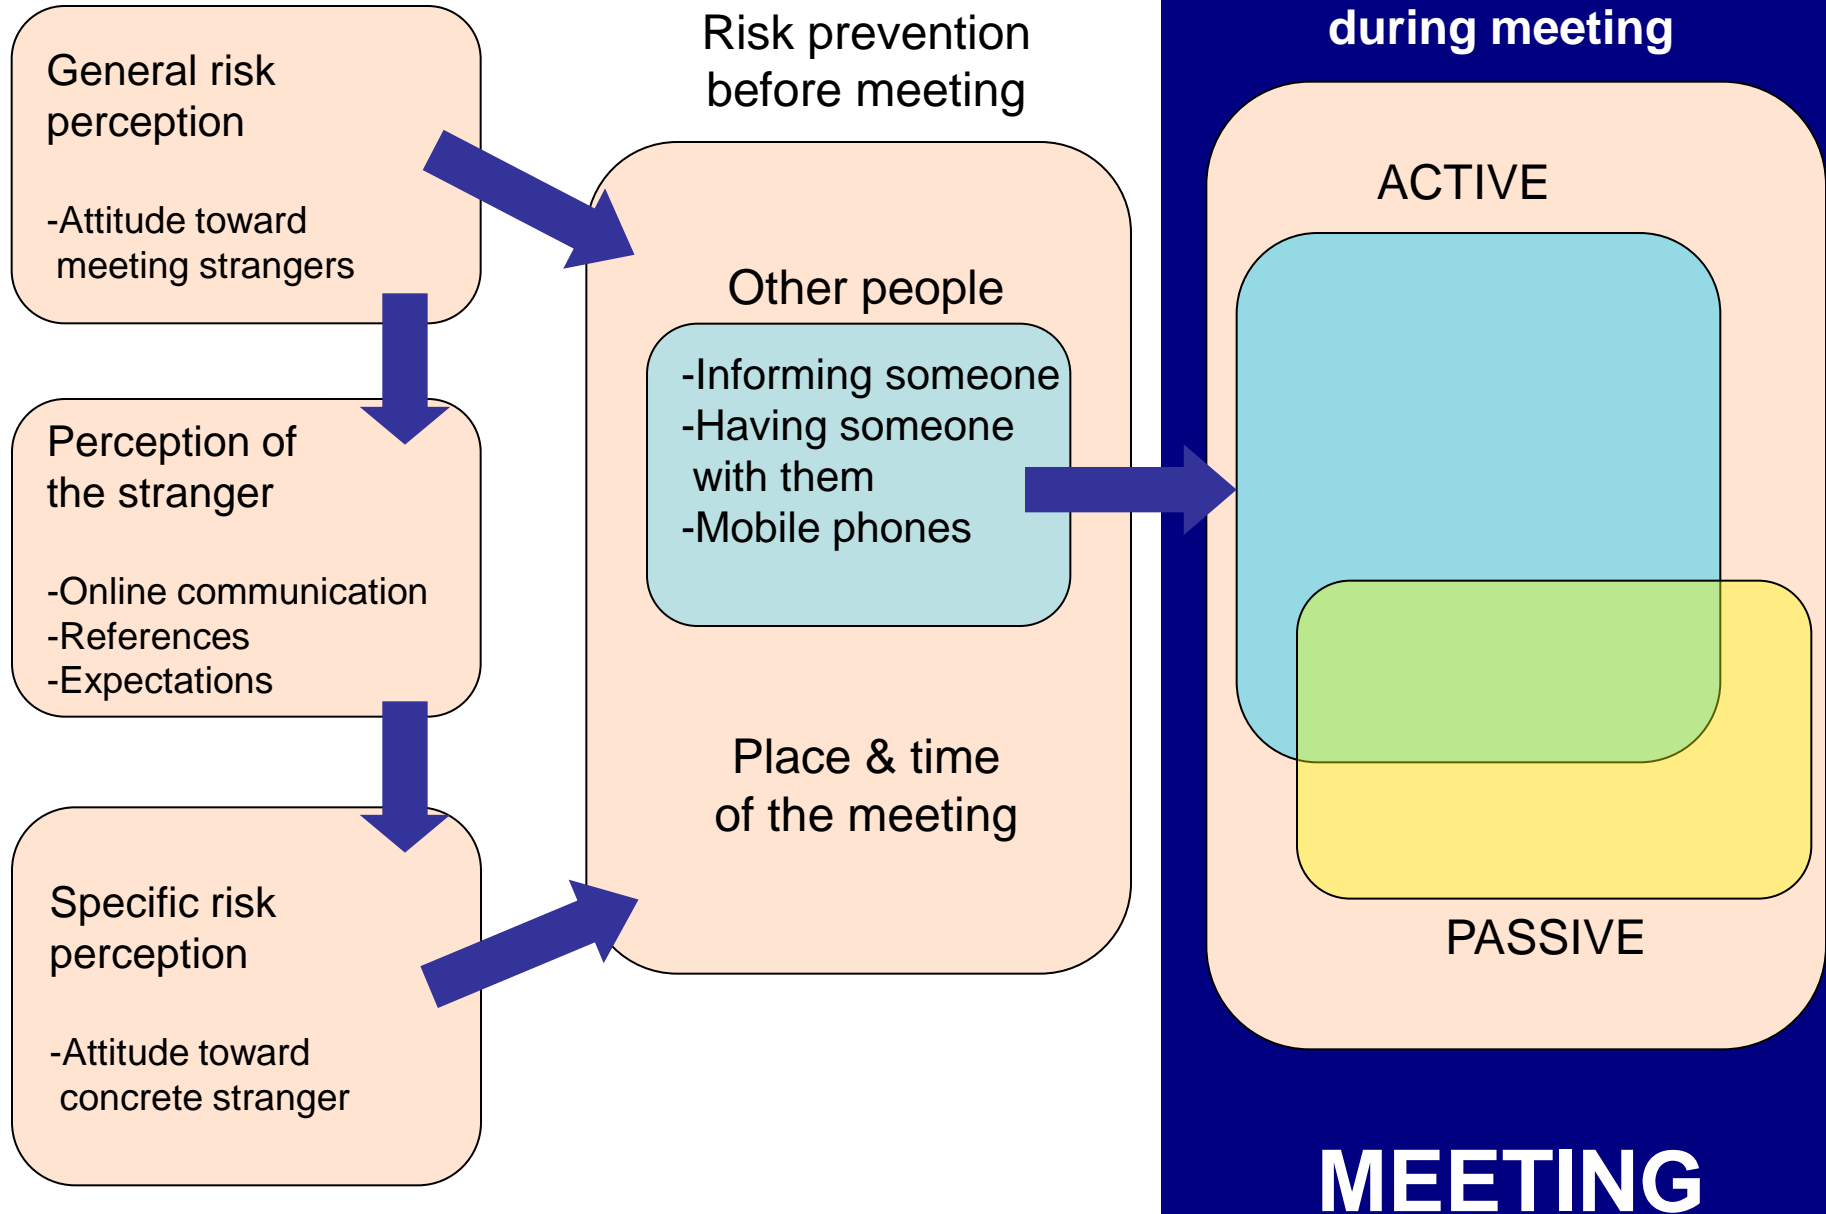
General risk perception

-Attitude toward meeting strangers

Perception of the stranger

-Online communication
-References
-Expectations

Specific risk perception

-Attitude toward concrete stranger

Risk prevention before meeting

Other people

-Informing someone
-Having someone with them
-Mobile phones

Place & time of the meeting

during meeting

ACTIVE

PASSIVE

MEETING